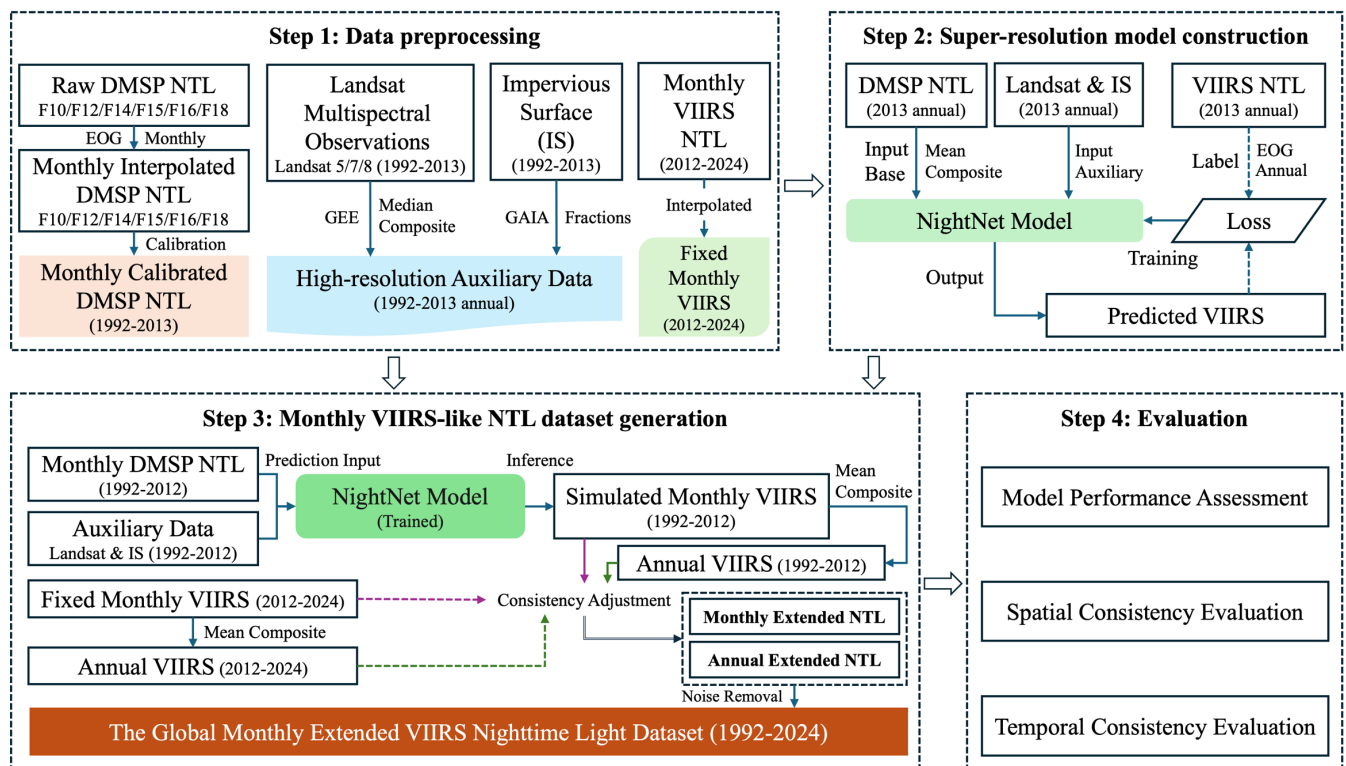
Step 1: Data preprocessing

Raw DMSP NTL
F10/F12/F14/F15/F16/F18

EOG Monthly

Monthly Interpolated DMSP NTL
F10/F12/F14/F15/F16/F18

Calibration

Monthly Calibrated DMSP NTL
(1992-2013)

Landsat Multispectral Observations
Landsat 5/7/8 (1992-2013)

GEE Median Composite

Impervious Surface (IS)
(1992-2013)

GAIA Fractions

High-resolution Auxiliary Data
(1992-2013 annual)

Monthly VIIRS NTL
(2012-2024)

Interpolated

Fixed Monthly VIIRS
(2012-2024)

Step 2: Super-resolution model construction

DMSP NTL
(2013 annual)

Landsat & IS
(2013 annual)

VIIRS NTL
(2013 annual)

Input Base

Mean Composite

Input Auxiliary

Label

EOG Annual

NightNet Model

Loss

Training

Output

Predicted VIIRS

Step 3: Monthly VIIRS-like NTL dataset generation

Monthly DMSP NTL
(1992-2012)

Prediction Input

Inference

Auxiliary Data
Landsat & IS (1992-2012)

NightNet Model
(Trained)

Simulated Monthly VIIRS
(1992-2012)

Mean Composite

Annual VIIRS (1992-2012)

Fixed Monthly VIIRS (2012-2024)

Consistency Adjustment

Mean Composite

Annual VIIRS (2012-2024)

Monthly Extended NTL

Annual Extended NTL

Noise Removal

The Global Monthly Extended VIIRS Nighttime Light Dataset (1992-2024)

Step 4: Evaluation

Model Performance Assessment

Spatial Consistency Evaluation

Temporal Consistency Evaluation